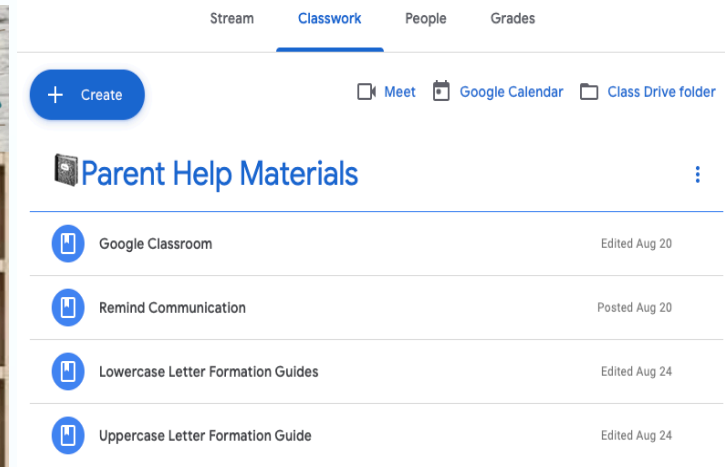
Stream Classwork People Grades

+ Create

Meet Google Calendar Class Drive folder

Parent Help Materials

Google Classroom Edited Aug 20

Remind Communication Posted Aug 20

Lowercase Letter Formation Guides Edited Aug 24

Uppercase Letter Formation Guide Edited Aug 24